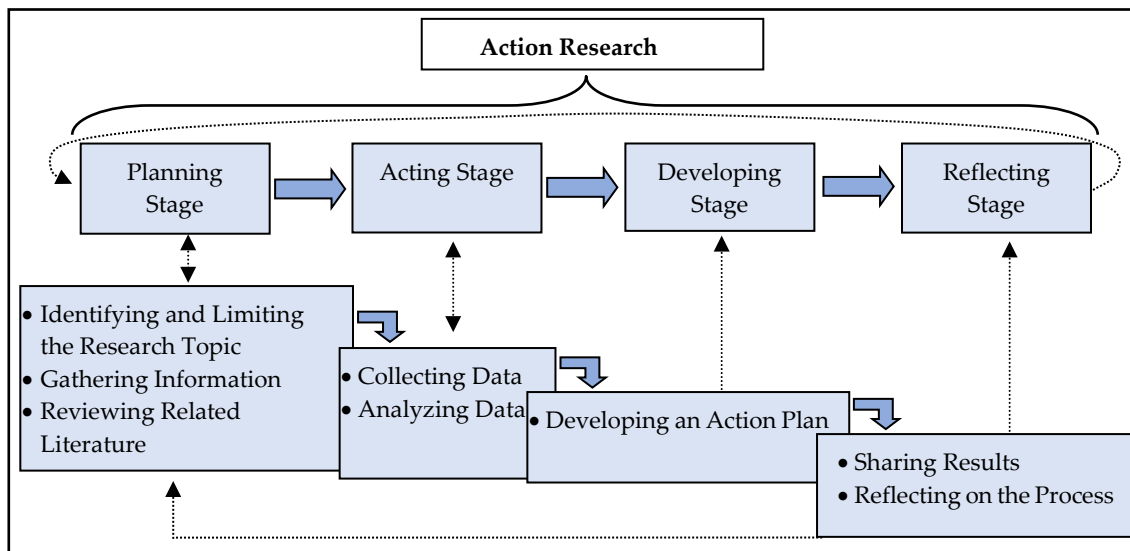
Action Research

Planning Stage

Acting Stage

Developing Stage

Reflecting Stage

• Identifying and Limiting the Research Topic
• Gathering Information
• Reviewing Related Literature

• Collecting Data
• Analyzing Data

• Developing an Action Plan

• Sharing Results
• Reflecting on the Process